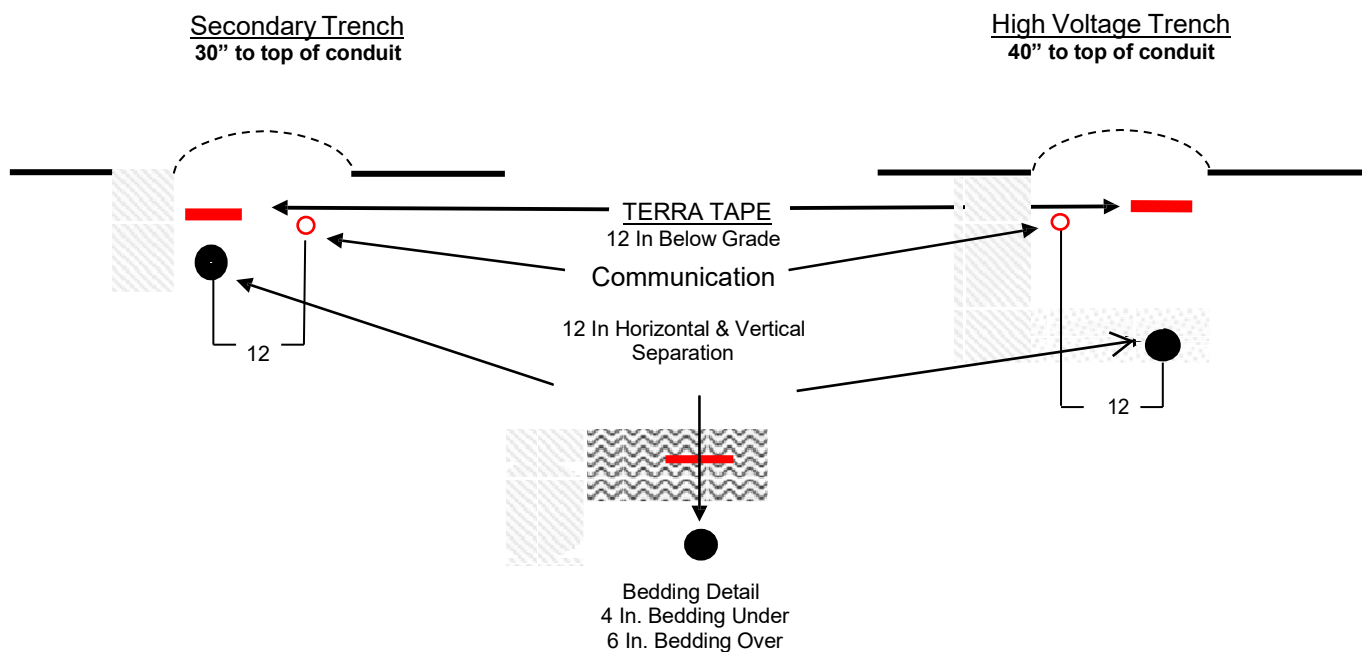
Secondary Trench
30" to top of conduit

High Voltage Trench
40" to top of conduit

TERRA TAPE
12 In Below Grade

Communication

12 In Horizontal & Vertical Separation

12

12

Bedding Detail
4 In. Bedding Under
6 In. Bedding Over